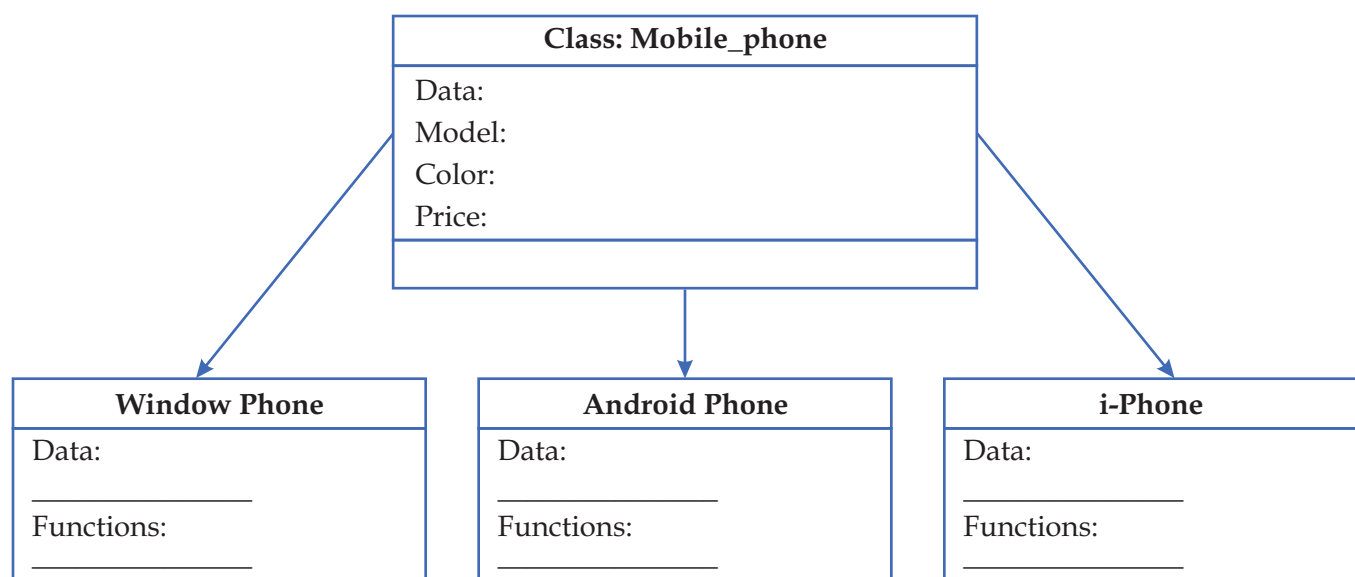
Class: Mobile_phone

Data:
Model:
Color:
Price:

Window Phone

Data:
________________
Functions:
________________

Android Phone

Data:
________________
Functions:
________________

i-Phone

Data:
________________
Functions:
________________